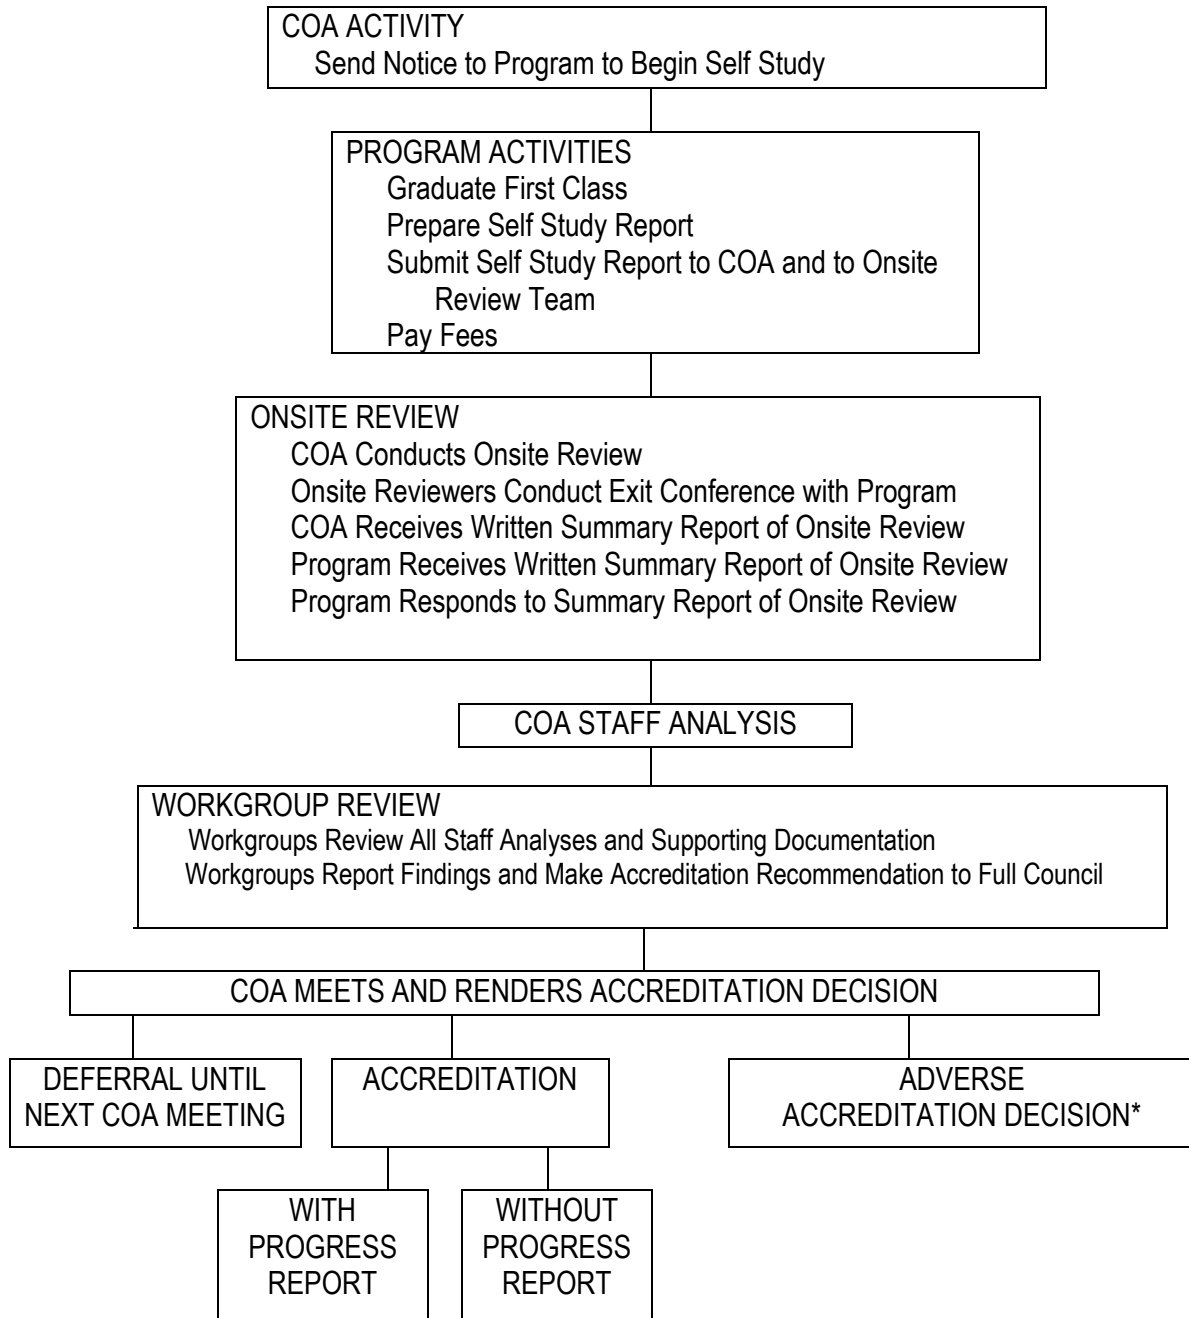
COA ACTIVITY
Send Notice to Program to Begin Self Study

PROGRAM ACTIVITIES
Graduate First Class
Prepare Self Study Report
Submit Self Study Report to COA and to Onsite Review Team
Pay Fees

ONSITE REVIEW
COA Conducts Onsite Review
Onsite Reviewers Conduct Exit Conference with Program
COA Receives Written Summary Report of Onsite Review
Program Receives Written Summary Report of Onsite Review
Program Responds to Summary Report of Onsite Review

COA STAFF ANALYSIS

WORKGROUP REVIEW
Workgroups Review All Staff Analyses and Supporting Documentation
Workgroups Report Findings and Make Accreditation Recommendation to Full Council

COA MEETS AND RENDERS ACCREDITATION DECISION

DEFERRAL UNTIL NEXT COA MEETING

ACCREDITATION

ADVERSE ACCREDITATION DECISION*

WITH PROGRESS REPORT

WITHOUT PROGRESS REPORT